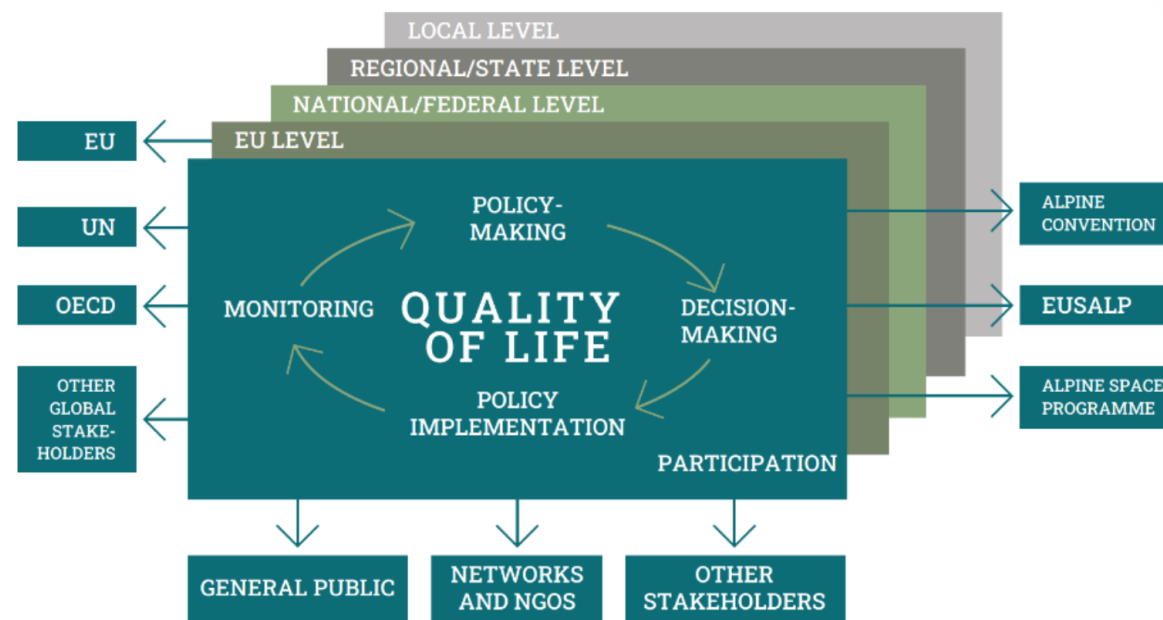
LOCAL LEVEL

REGIONAL/STATE LEVEL

NATIONAL/FEDERAL LEVEL

EU LEVEL

EU

UN

OECD

OTHER GLOBAL STAKEHOLDERS

POLICY-MAKING

MONITORING

QUALITY OF LIFE

DECISION-MAKING

POLICY IMPLEMENTATION

PARTICIPATION

ALPINE CONVENTION

EUSALP

ALPINE SPACE PROGRAMME

GENERAL PUBLIC

NETWORKS AND NGOS

OTHER STAKEHOLDERS